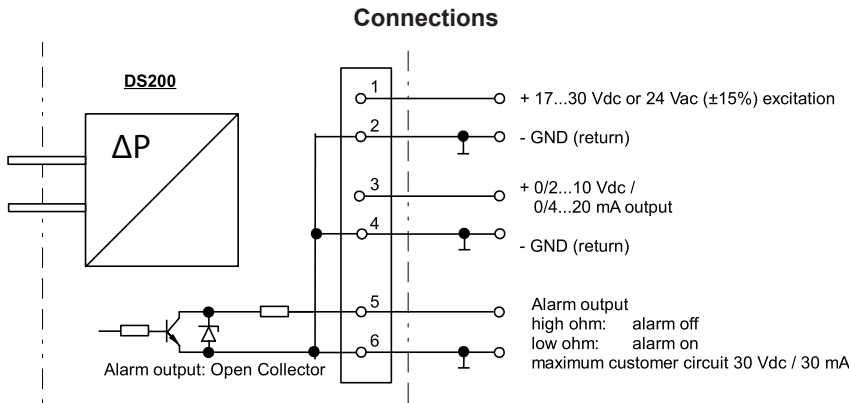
Connections

DS200

ΔP

1
2
3
4
5
6

+ 17...30 Vdc or 24 Vac (±15%) excitation

- GND (return)

+ 0/2...10 Vdc /
0/4...20 mA output

- GND (return)

Alarm output
high ohm: alarm off
low ohm: alarm on
maximum customer circuit 30 Vdc / 30 mA

Alarm output: Open Collector